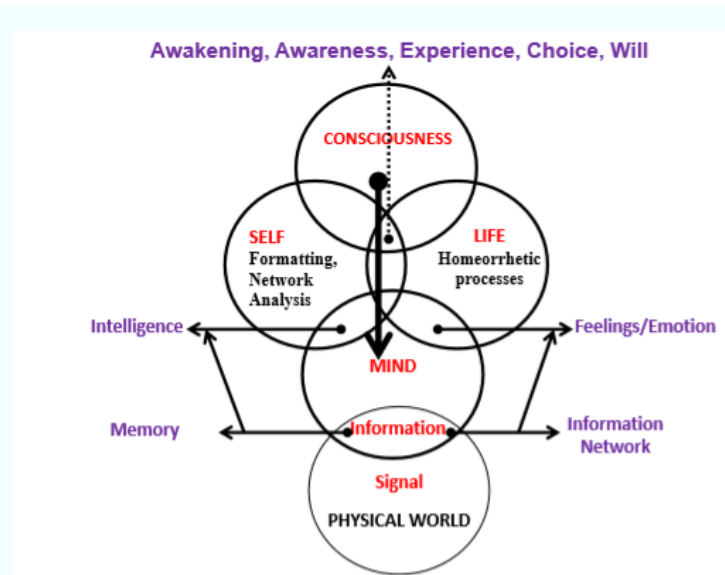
Awakening, Awareness, Experience, Choice, Will

CONSCIOUSNESS

SELF
Formatting, Network Analysis

LIFE
Homeorrhetic processes

Intelligence

Feelings/Emotion

MIND

Memory

Information

Information Network

Signal

PHYSICAL WORLD